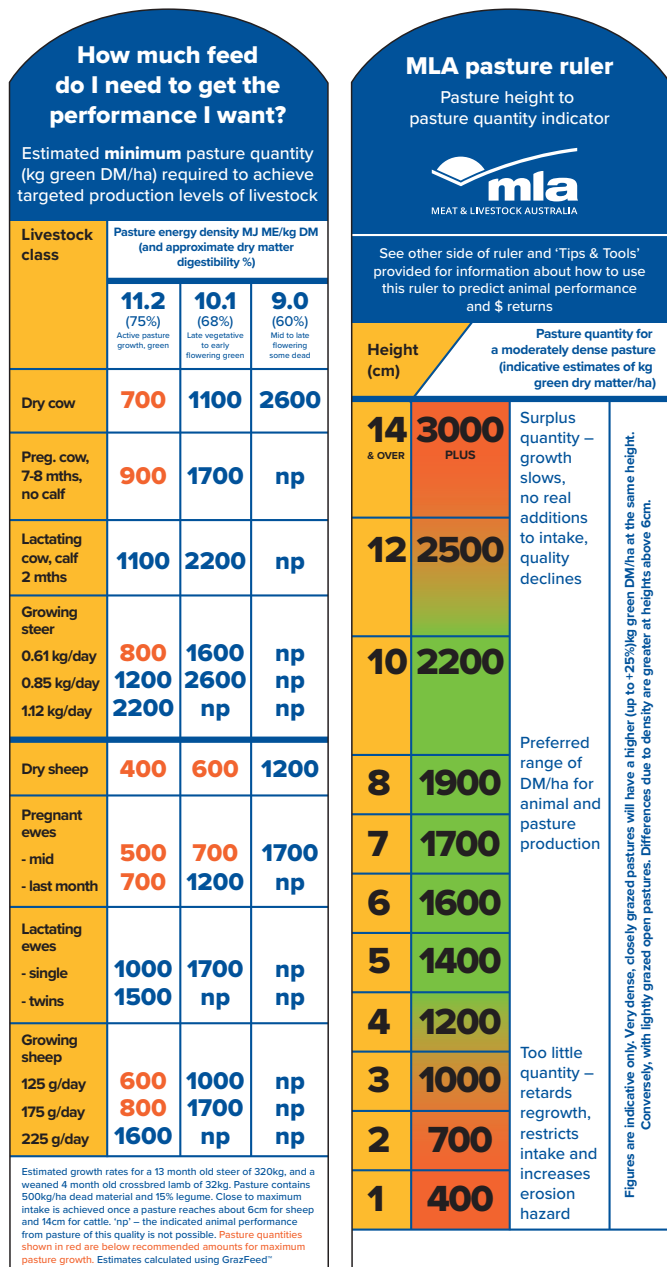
How much feed do I need to get the performance I want?

Estimated minimum pasture quantity (kg green DM/ha) required to achieve targeted production levels of livestock

| Livestock class | Pasture energy density MJ ME/kg DM (and approximate dry matter digestibility %) | | |
|---|---|---|---|
| | 11.2 (75%) Active pasture growth, green | 10.1 (68%) Late vegetative to early flowering green | 9.0 (60%) Mid to late flowering some dead |
| Dry cow | 700 | 1100 | 2600 |
| Preg. cow, 7-8 mths, no calf | 900 | 1700 | np |
| Lactating cow, calf 2 mths | 1100 | 2200 | np |
| Growing steer 0.61 kg/day | 800 | 1600 | np |
| 0.85 kg/day | 1200 | 2600 | np |
| 1.12 kg/day | 2200 | np | np |
| Dry sheep | 400 | 600 | 1200 |
| Pregnant ewes - mid | 500 | 700 | 1700 |
| - last month | 700 | 1200 | np |
| Lactating ewes - single | 1000 | 1700 | np |
| - twins | 1500 | np | np |
| Growing sheep 125 g/day | 600 | 1000 | np |
| 175 g/day | 800 | 1700 | np |
| 225 g/day | 1600 | np | np |

Estimated growth rates for a 13 month old steer of 320kg, and a weaned 4 month old crossbred lamb of 32kg. Pasture contains 500kg/ha dead material and 15% legume. Close to maximum intake is achieved once a pasture reaches about 6cm for sheep and 14cm for cattle. 'np' – the indicated animal performance from pasture of this quality is not possible. Pasture quantities shown in red are below recommended amounts for maximum pasture growth. Estimates calculated using GrazFeed™

MLA pasture ruler

Pasture height to pasture quantity indicator

mla
MEAT & LIVESTOCK AUSTRALIA

See other side of ruler and 'Tips & Tools' provided for information about how to use this ruler to predict animal performance and $ returns

| Height (cm) | Pasture quantity for a moderately dense pasture (indicative estimates of kg green dry matter/ha) |
|---|---|
| 14 & OVER | 3000 PLUS |
| 12 | 2500 |
| 10 | 2200 |
| 8 | 1900 |
| 7 | 1700 |
| 6 | 1600 |
| 5 | 1400 |
| 4 | 1200 |
| 3 | 1000 |
| 2 | 700 |
| 1 | 400 |

Surplus quantity – growth slows, no real additions to intake, quality declines

Preferred range of DM/ha for animal and pasture production

Too little quantity – retards regrowth, restricts intake and increases erosion hazard

Figures are indicative only. Very dense, closely grazed pastures will have a higher (up to +25%)kg green DM/ha at the same height. Conversely, with lightly grazed open pastures. Differences due to density are greater at heights above 6cm.